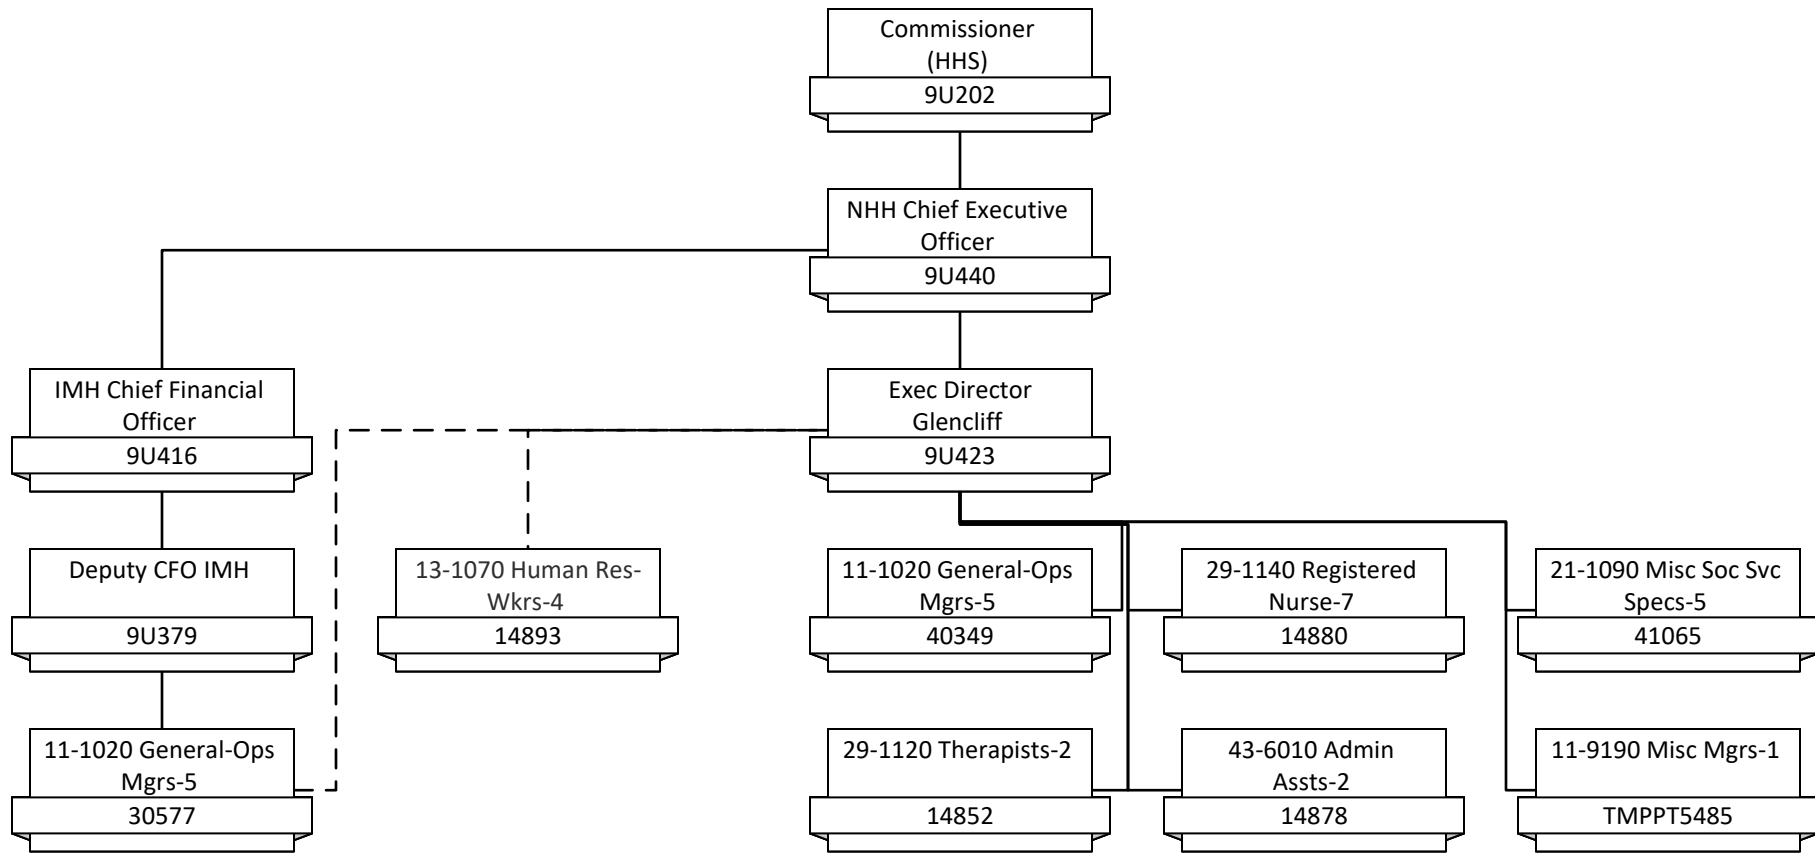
Commissioner (HHS)
9U202

NHH Chief Executive Officer
9U440

IMH Chief Financial Officer
9U416

Exec Director Glencliff
9U423

Deputy CFO IMH
9U379

13-1070 Human Res-Wkrs-4
14893

11-1020 General-Ops Mgrs-5
40349

29-1140 Registered Nurse-7
14880

21-1090 Misc Soc Svc Specs-5
41065

11-1020 General-Ops Mgrs-5
30577

29-1120 Therapists-2
14852

43-6010 Admin Assts-2
14878

11-9190 Misc Mgrs-1
TMPPT5485